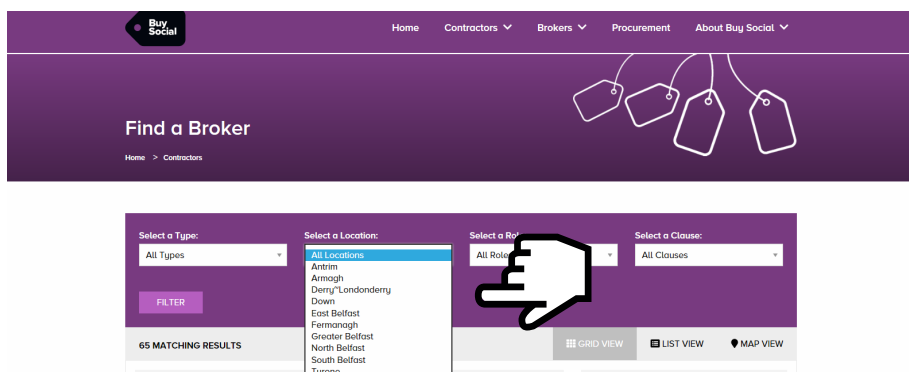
Buy Social

Home Contractors Brokers Procurement About Buy Social

Find a Broker

Home > Contractors

Select a Type:
All Types

Select a Location:
All Locations
Antrim
Armagh
Derry~Londonderry
Down
East Belfast
Fermanagh
Greater Belfast
North Belfast
South Belfast
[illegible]

Select a Ro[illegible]
All Rol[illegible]

Select a Clause:
All Clauses

FILTER

65 MATCHING RESULTS

GRID VIEW LIST VIEW MAP VIEW